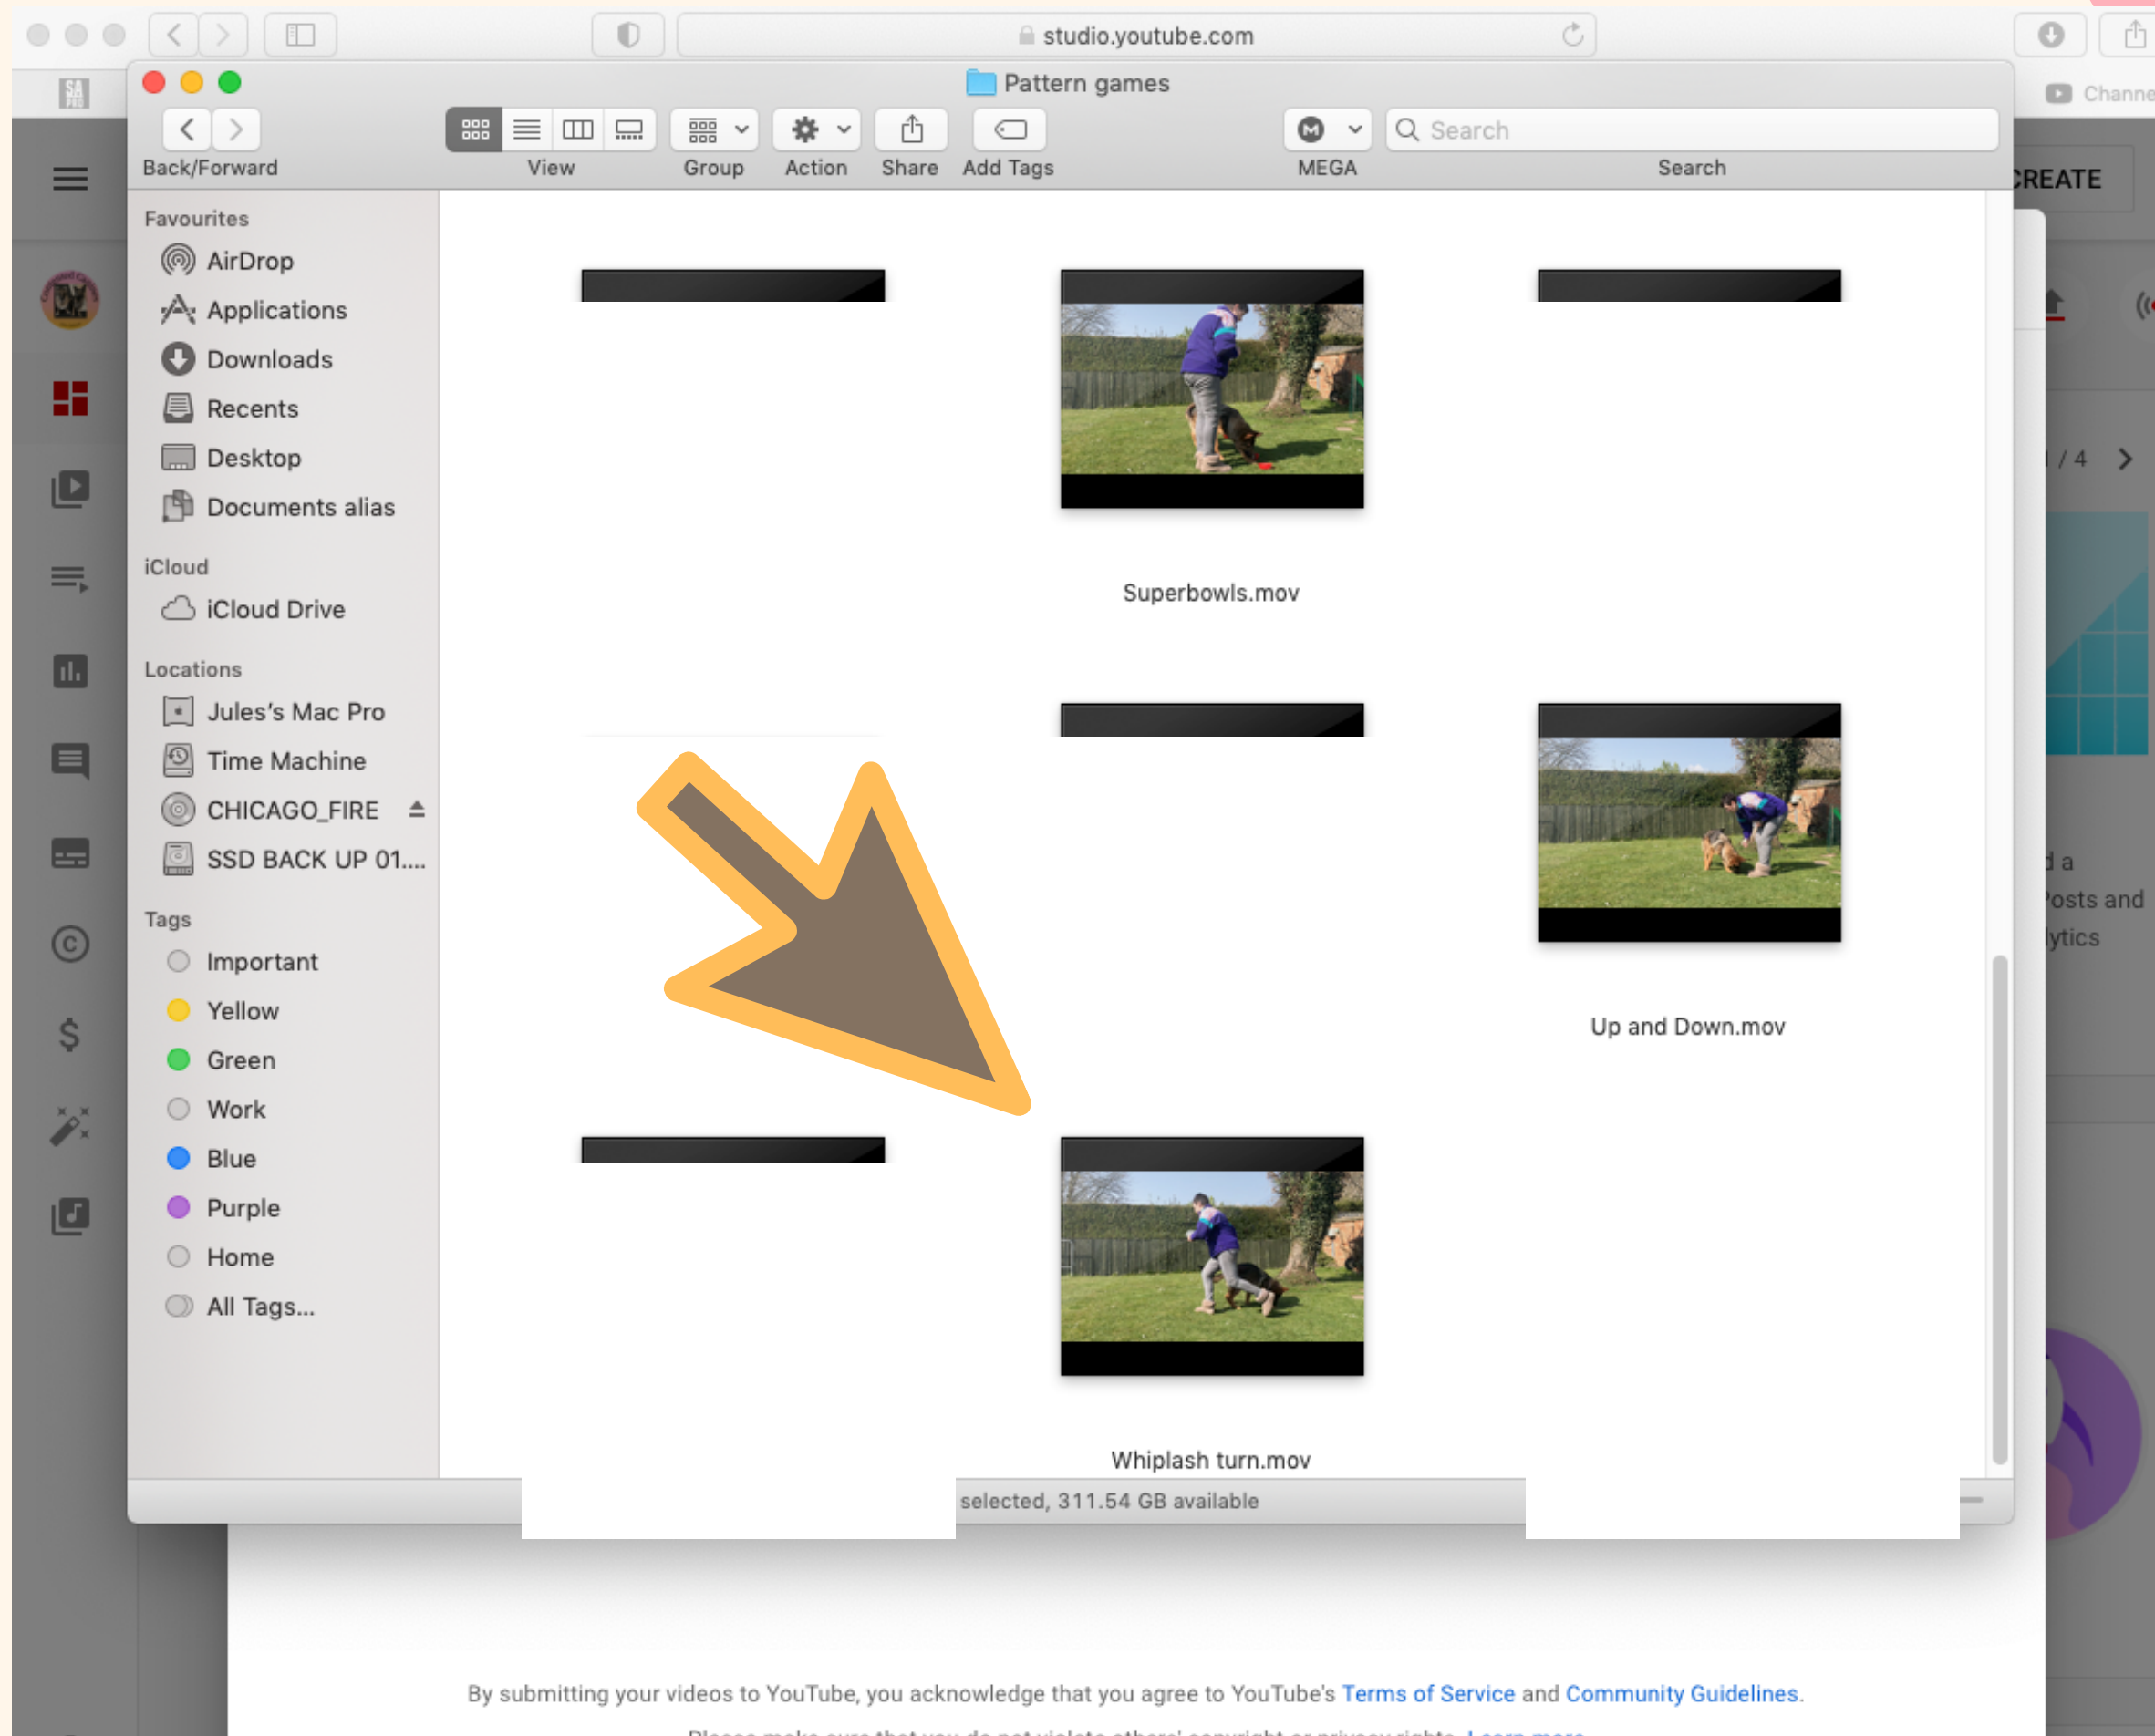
studio.youtube.com

Pattern games

Back/Forward View Group Action Share Add Tags MEGA Search

Search

Channe

CREATE

Favourites
AirDrop
Applications
Downloads
Recents
Desktop
Documents alias

iCloud
iCloud Drive

Locations
Jules's Mac Pro
Time Machine
CHICAGO_FIRE
SSD BACK UP 01....

Tags
Important
Yellow
Green
Work
Blue
Purple
Home
All Tags...

Superbowls.mov

Up and Down.mov

Whiplash turn.mov

selected, 311.54 GB available

/ 4

d a
Posts and
lytics

By submitting your videos to YouTube, you acknowledge that you agree to YouTube's Terms of Service and Community Guidelines.

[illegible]